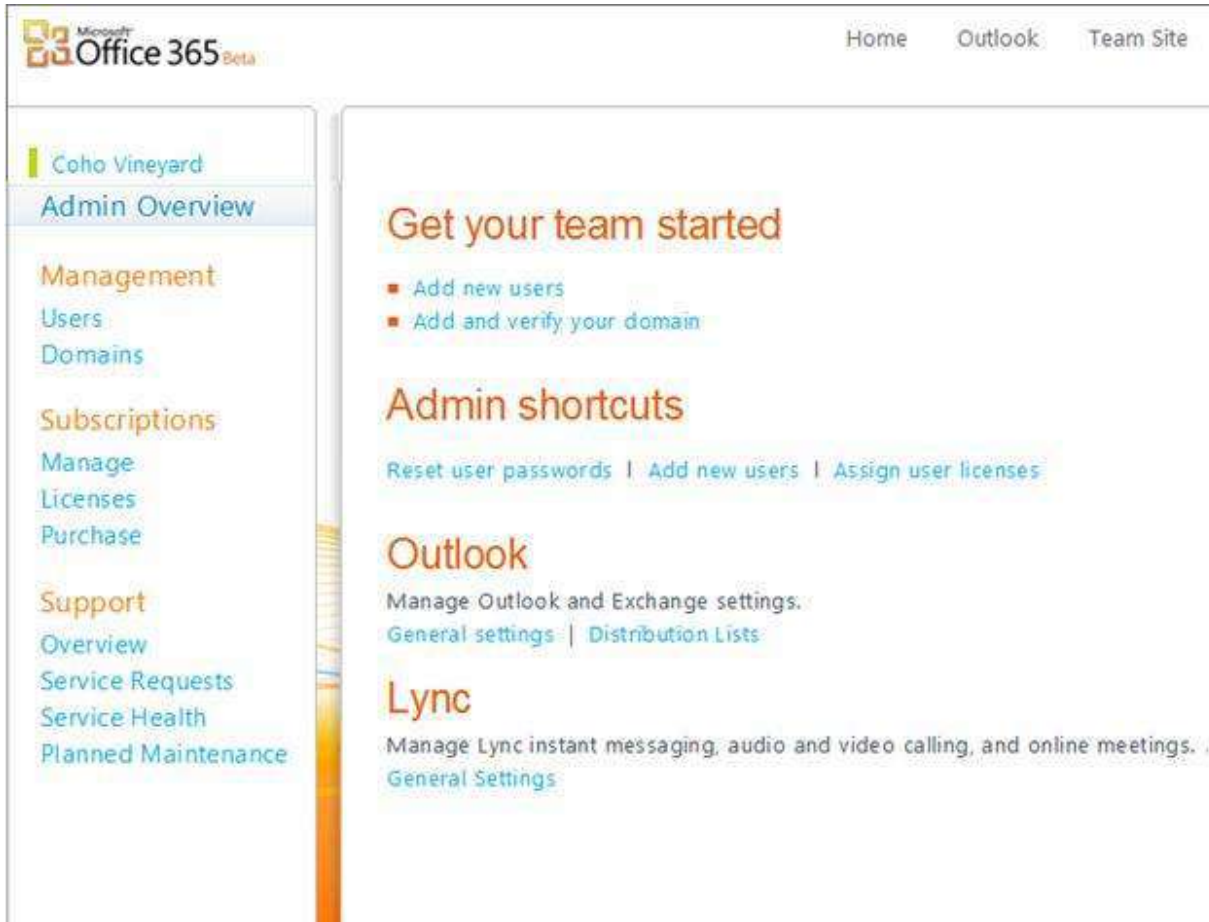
Microsoft Office 365 Beta

Home Outlook Team Site

Coho Vineyard
Admin Overview

Management
Users
Domains

Subscriptions
Manage
Licenses
Purchase

Support
Overview
Service Requests
Service Health
Planned Maintenance

Get your team started

- Add new users
- Add and verify your domain

Admin shortcuts

Reset user passwords | Add new users | Assign user licenses

Outlook

Manage Outlook and Exchange settings.
General settings | Distribution Lists

Lync

Manage Lync instant messaging, audio and video calling, and online meetings.
General Settings